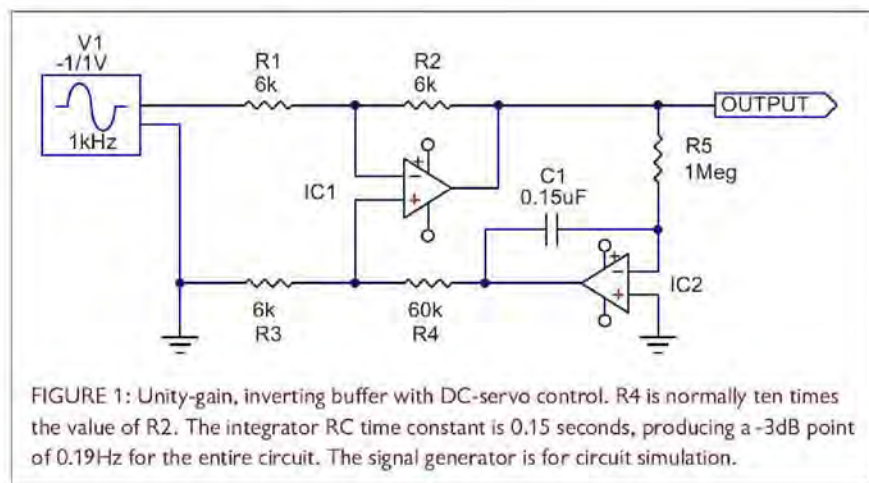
V1
-1/1V
1kHz
R1
6k
R2
6k
OUTPUT
R5
1Meg
IC1
C1
0.15uF
IC2
6k
R3
60k
R4

FIGURE 1: Unity-gain, inverting buffer with DC-servo control. R4 is normally ten times the value of R2. The integrator RC time constant is 0.15 seconds, producing a -3dB point of 0.19Hz for the entire circuit. The signal generator is for circuit simulation.